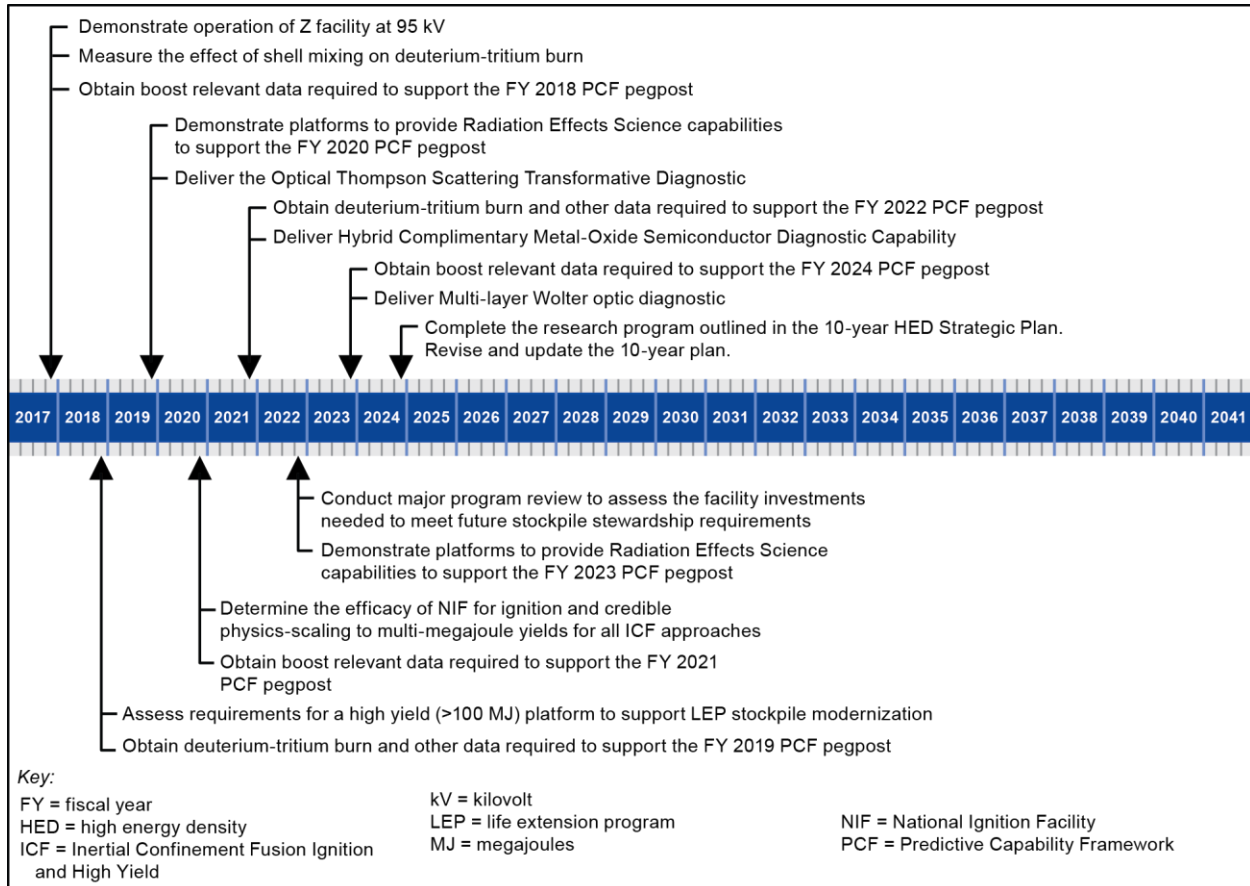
Demonstrate operation of Z facility at 95 kV
Measure the effect of shell mixing on deuterium-tritium burn
Obtain boost relevant data required to support the FY 2018 PCF pegpost

Demonstrate platforms to provide Radiation Effects Science capabilities to support the FY 2020 PCF pegpost
Deliver the Optical Thompson Scattering Transformative Diagnostic

Obtain deuterium-tritium burn and other data required to support the FY 2022 PCF pegpost
Deliver Hybrid Complimentary Metal-Oxide Semiconductor Diagnostic Capability

Obtain boost relevant data required to support the FY 2024 PCF pegpost
Deliver Multi-layer Wolter optic diagnostic

Complete the research program outlined in the 10-year HED Strategic Plan. Revise and update the 10-year plan.

2017 2018 2019 2020 2021 2022 2023 2024 2025 2026 2027 2028 2029 2030 2031 2032 2033 2034 2035 2036 2037 2038 2039 2040 2041

Conduct major program review to assess the facility investments needed to meet future stockpile stewardship requirements
Demonstrate platforms to provide Radiation Effects Science capabilities to support the FY 2023 PCF pegpost

Determine the efficacy of NIF for ignition and credible physics-scaling to multi-megajoule yields for all ICF approaches
Obtain boost relevant data required to support the FY 2021 PCF pegpost

Assess requirements for a high yield (>100 MJ) platform to support LEP stockpile modernization
Obtain deuterium-tritium burn and other data required to support the FY 2019 PCF pegpost

Key:
FY = fiscal year
HED = high energy density
ICF = Inertial Confinement Fusion Ignition and High Yield

kV = kilovolt
LEP = life extension program
MJ = megajoules

NIF = National Ignition Facility
PCF = Predictive Capability Framework